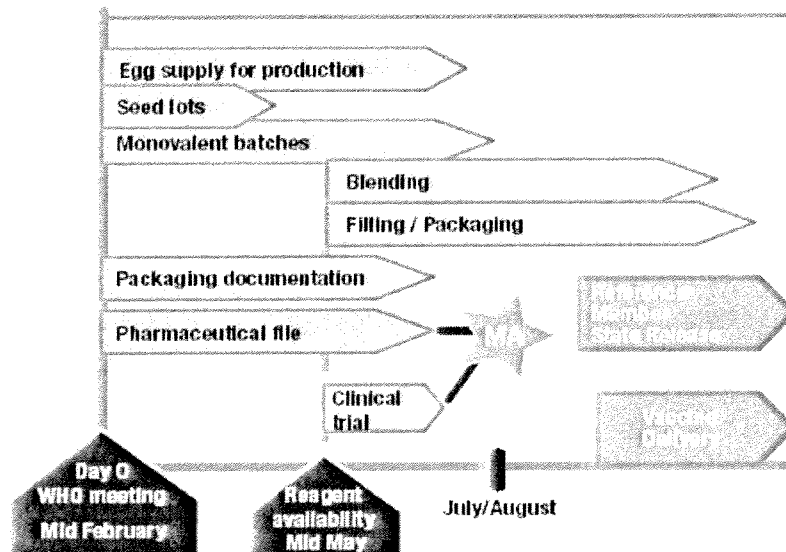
Egg supply for production

Seed lots

Monovalent batches

Blending

Filling / Packaging

Packaging documentation

Pharmaceutical file

MA

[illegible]

Clinical trial

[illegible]

Day 0 WHO meeting Mid February

Reagent availability Mid May

July/August